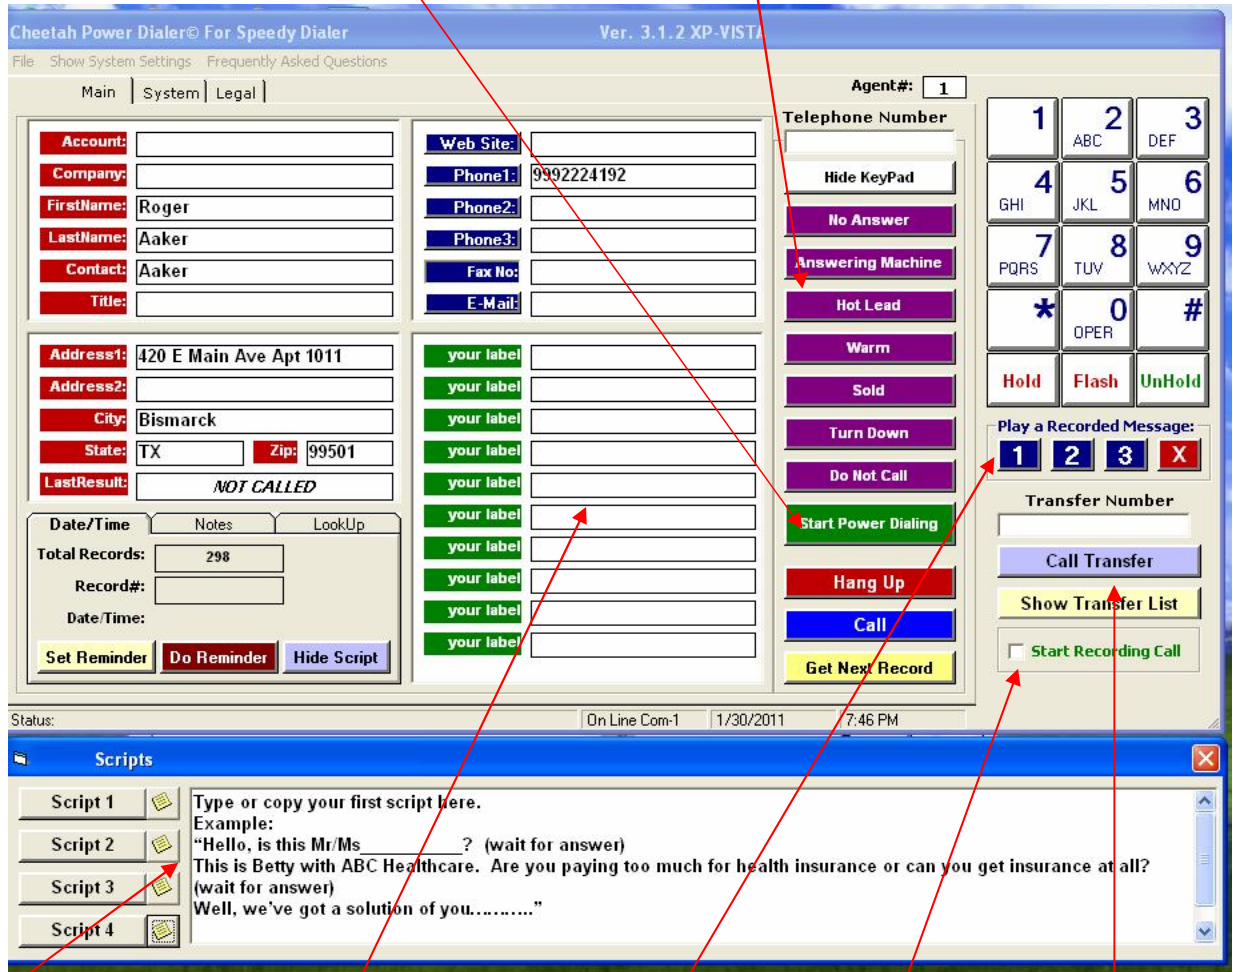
Cheetah Power Dialer© For Speedy Dialer Ver. 3.1.2 XP-VISTA

File Show System Settings Frequently Asked Questions

Main | System | Legal

Agent#: 1

Account:
Company:
FirstName: Roger
LastName: Aaker
Contact: Aaker
Title:

Web Site:
Phone1: 9992224192
Phone2:
Phone3:
Fax No:
E-Mail:

Address1: 420 E Main Ave Apt 1011
Address2:
City: Bismarck
State: TX Zip: 99501
LastResult: NOT CALLED

your label
your label
your label
your label
your label
your label
your label
your label
your label
your label

Date/Time Notes LookUp
Total Records: 298
Record#:
Date/Time:
Set Reminder Do Reminder Hide Script

Telephone Number
Hide KeyPad
No Answer
Answering Machine
Hot Lead
Warm
Sold
Turn Down
Do Not Call
Start Power Dialing
Hang Up
Call
Get Next Record

1 2 ABC 3 DEF
4 GHI 5 JKL 6 MNO
7 PQRS 8 TUV 9 WXYZ
* 0 OPER #
Hold Flash UnHold

Play a Recorded Message:
1 2 3 X

Transfer Number
Call Transfer
Show Transfer List
Start Recording Call

Status: On Line Com-1 1/30/2011 7:46 PM

Scripts

Script 1
Script 2
Script 3
Script 4

Type or copy your first script here.
Example:
"Hello, is this Mr/Ms__________? (wait for answer)
This is Betty with ABC Healthcare. Are you paying too much for health insurance or can you get insurance at all?
(wait for answer)
Well, we've got a solution of you……….."